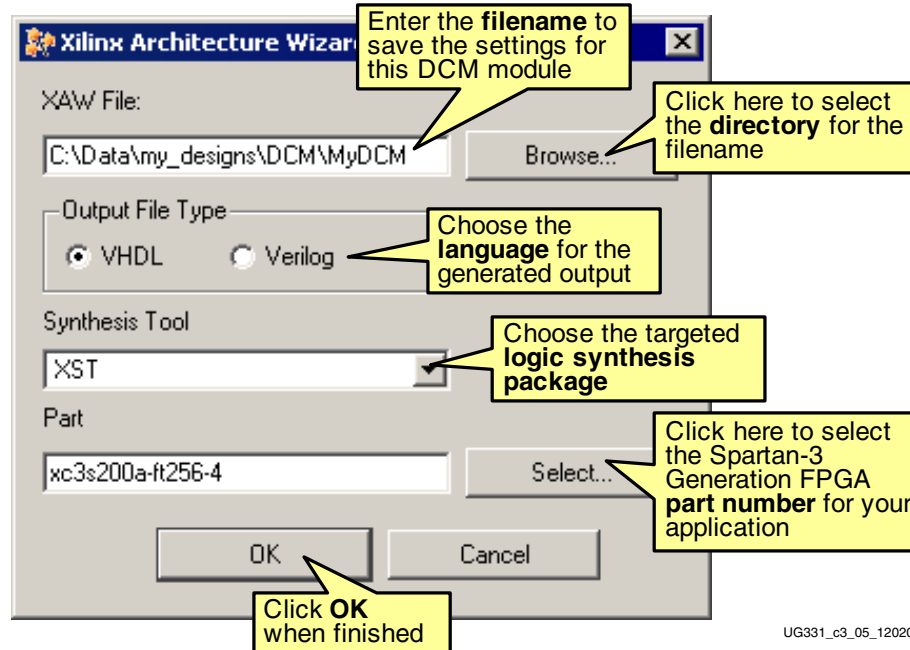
Xilinx Architecture Wizard

Enter the **filename** to save the settings for this DCM module

XAW File:

C:\Data\my_designs\DCM\MyDCM

Browse...

Click here to select the **directory** for the filename

Output File Type

VHDL

Verilog

Choose the **language** for the generated output

Synthesis Tool

XST

Choose the targeted **logic synthesis package**

Part

xc3s200a-ft256-4

Select...

Click here to select the Spartan-3 Generation FPGA **part number** for your application

OK

Cancel

Click **OK** when finished

UG331_c3_05_1202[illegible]